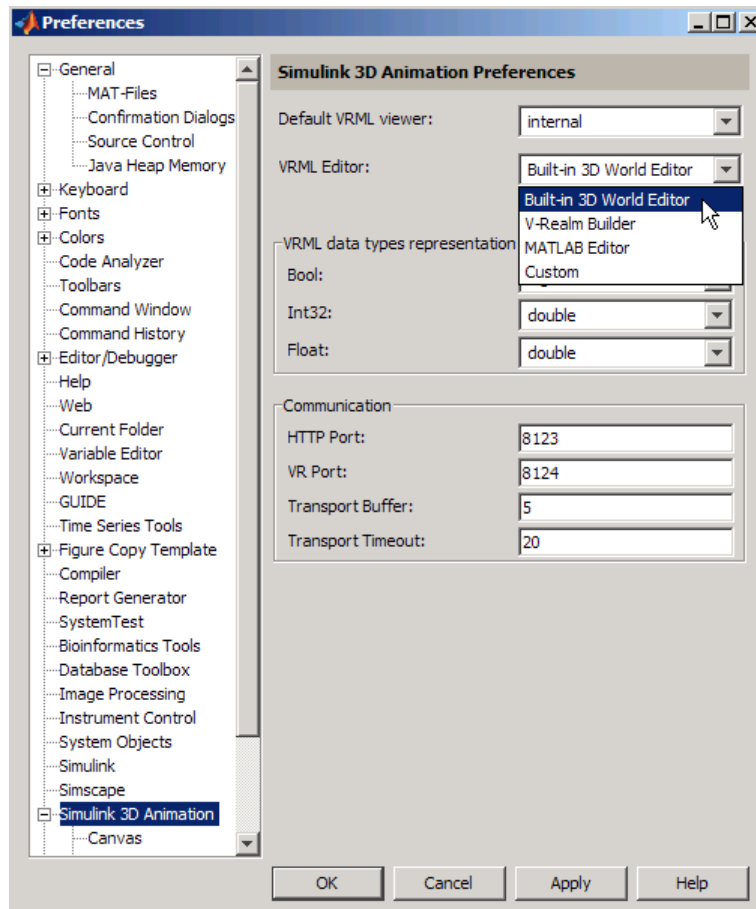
Preferences

General
MAT-Files
Confirmation Dialogs
Source Control
Java Heap Memory
Keyboard
Fonts
Colors
Code Analyzer
Toolbars
Command Window
Command History
Editor/Debugger
Help
Web
Current Folder
Variable Editor
Workspace
GUIDE
Time Series Tools
Figure Copy Template
Compiler
Report Generator
SystemTest
Bioinformatics Tools
Database Toolbox
Image Processing
Instrument Control
System Objects
Simulink
Simscape
Simulink 3D Animation
Canvas

Simulink 3D Animation Preferences

Default VRML viewer: internal

VRML Editor: Built-in 3D World Editor

Built-in 3D World Editor
V-Realm Builder
MATLAB Editor
Custom

VRML data types representation
Bool:
Int32: double
Float: double

Communication
HTTP Port: 8123
VR Port: 8124
Transport Buffer: 5
Transport Timeout: 20

OK
Cancel
Apply
Help